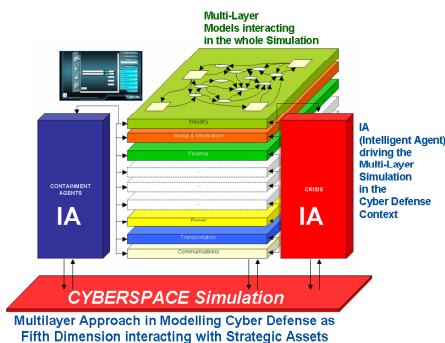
Multi-Layer Models interacting in the whole Simulation

IA (Intelligent Agent) driving the Multi-Layer Simulation in the Cyber Defense Context

CONTAINMENT AGENTS

IA

Industry

Media & Information

Finance

Power

Transportation

Communications

CRISIS

IA

CYBERSPACE Simulation

Multilayer Approach in Modelling Cyber Defense as Fifth Dimension interacting with Strategic Assets